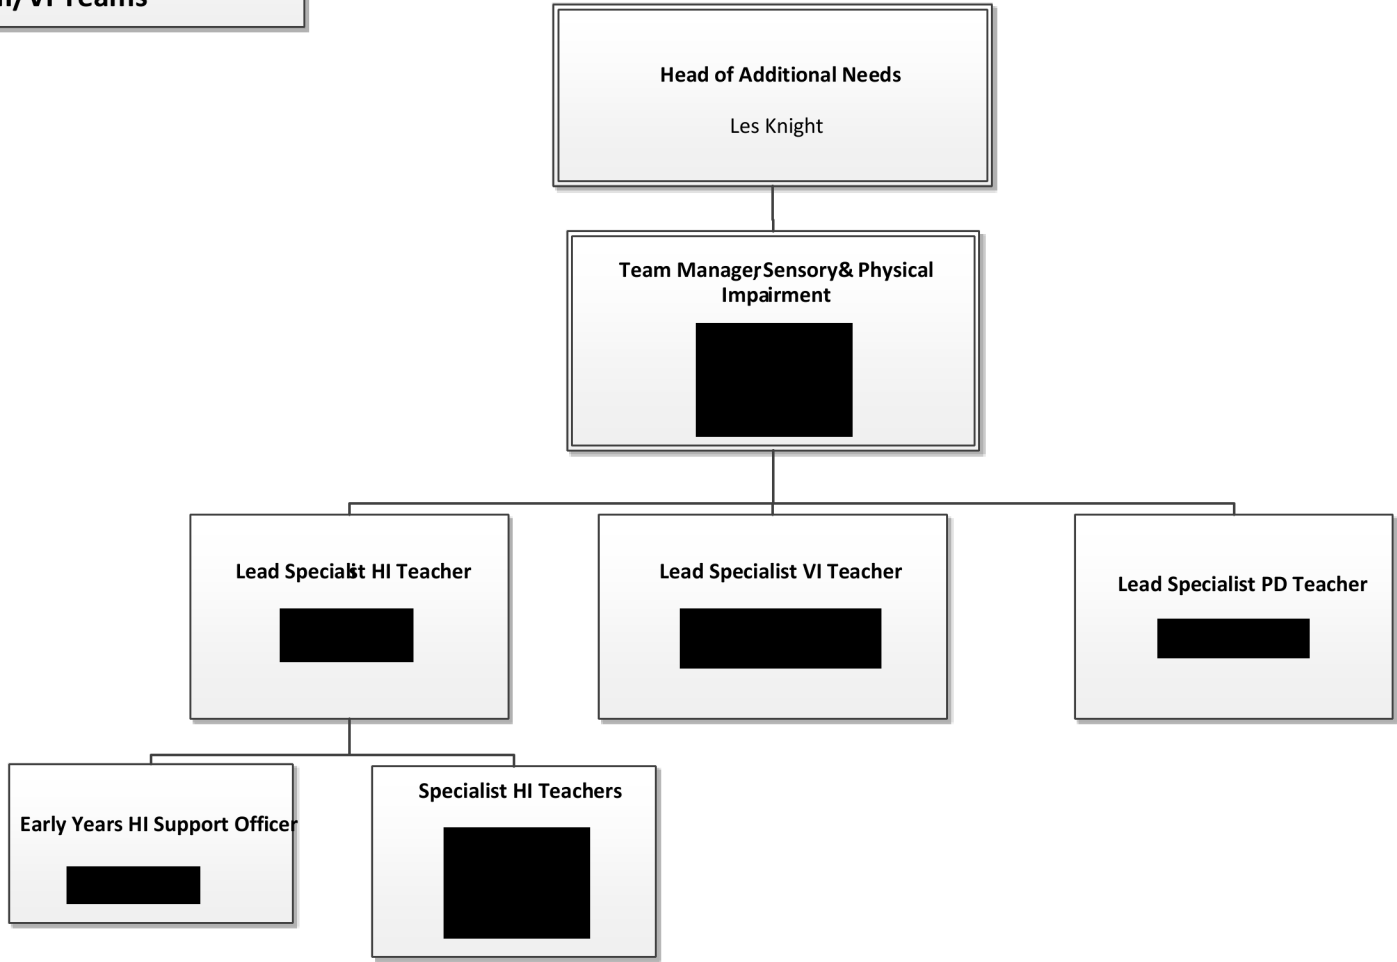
HI/ VI Teams

Head of Additional Needs

Les Knight

Team Manager, Sensory & Physical Impairment

Lead Specialist HI Teacher

Lead Specialist VI Teacher

Lead Specialist PD Teacher

Early Years HI Support Officer

Specialist HI Teachers